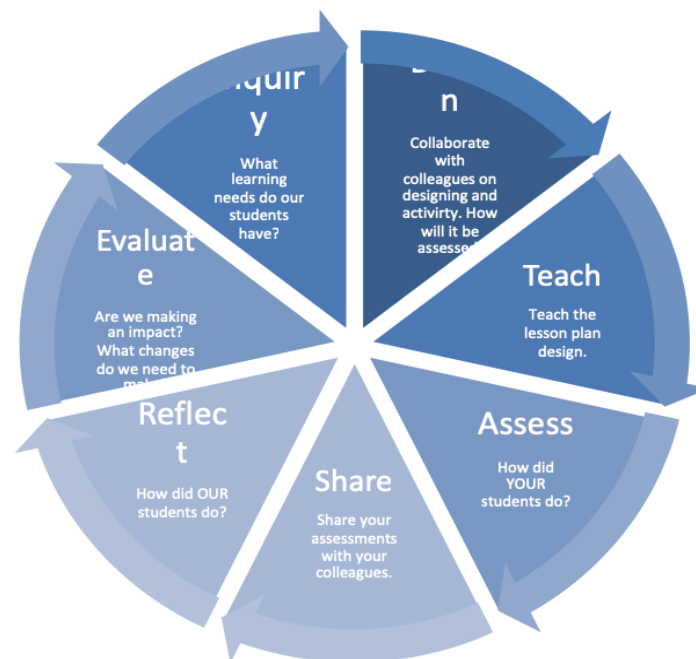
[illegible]nquir y

What learning needs do our students have?

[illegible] n

Collaborate with colleagues on designing and activirty. How will it be assesse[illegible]

Teach

Teach the lesson plan design.

Assess

How did YOUR students do?

Share

Share your assessments with your colleagues.

Reflec t

How did OUR students do?

Evaluat e

Are we making an impact? What changes do we need to ma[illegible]